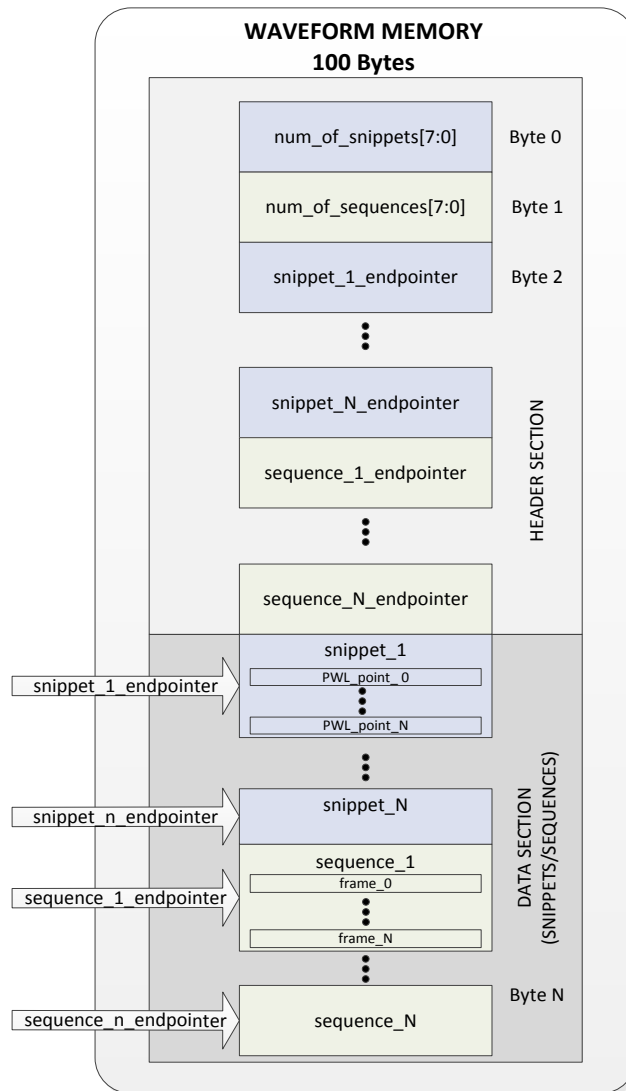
WAVEFORM MEMORY
100 Bytes

num_of_snippets[7:0]
Byte 0

num_of_sequences[7:0]
Byte 1

snippet_1_endpointer
Byte 2

snippet_N_endpointer

sequence_1_endpointer

sequence_N_endpointer

HEADER SECTION

snippet_1_endpointer
snippet_1
PWL_point_ 0
PWL_point_N

snippet_n_endpointer
snippet_N

sequence_1_endpointer
sequence_1
frame_0
frame_N

Byte N
sequence_n_endpointer
sequence_N

DATA SECTION (SNIPPETS/SEQUENCES)